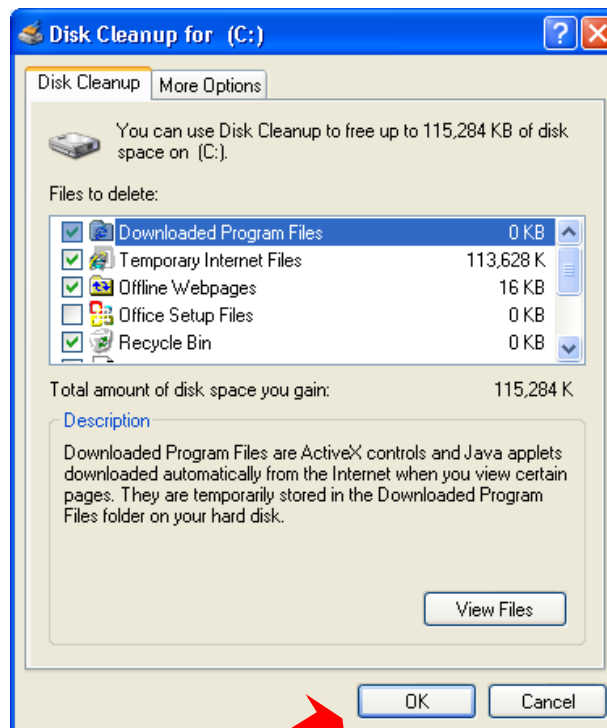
Disk Cleanup for (C:)

Disk Cleanup | More Options

You can use Disk Cleanup to free up to 115,284 KB of disk space on (C:).

Files to delete:

| | | |
|---|---|---|
| ☑ | Downloaded Program Files | 0 KB |
| ☑ | Temporary Internet Files | 113,628 K |
| ☑ | Offline Webpages | 16 KB |
| ☐ | Office Setup Files | 0 KB |
| ☑ | Recycle Bin | 0 KB |

Total amount of disk space you gain: 115,284 K

Description

Downloaded Program Files are ActiveX controls and Java applets downloaded automatically from the Internet when you view certain pages. They are temporarily stored in the Downloaded Program Files folder on your hard disk.

View Files

OK Cancel